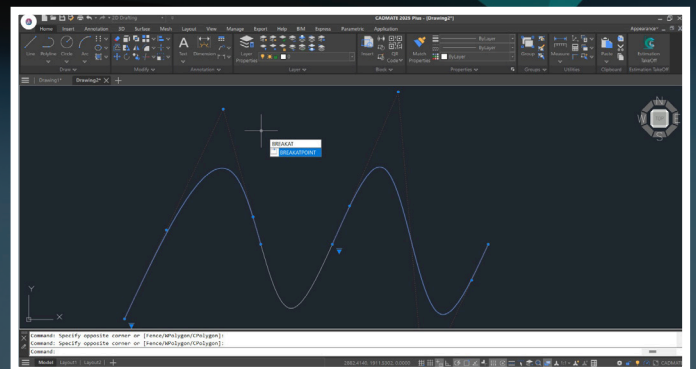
2D Drafting

CADMATE 2020 Plus - [Drawing2*]

Home Insert Annotation 3D Surface Mesh Layout View Manage Export Help BIM Express Parametric Application

Appearance

Line Polyline Circle Arc

Draw

Modify

Text Dimension

Annotation

Layer Properties

Layer

Insert

Block

Match Properties

ByLayer

ByLayer

ByLayer

Properties

Groups

Measure

Utilities

Paste

Clipboard

Estimation TakeOff

Estimation TakeOff

Drawing1* Drawing2*

BREAKAT

BREAKATPOINT

Y

X

Command: Specify opposite corner or [Fence/WPolygon/CPolygon]:

Command: Specify opposite corner or [Fence/WPolygon/CPolygon]:

Command:

Model Layout1 Layout2

CADMATE